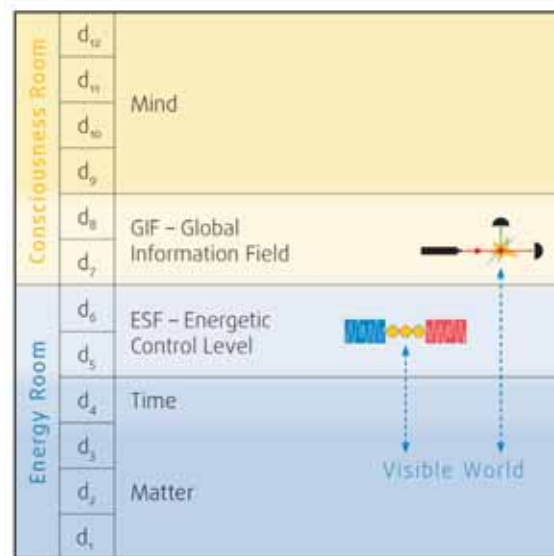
| | | |
|---|---|---|
| Consciousness Room | $d_{12}$ | Mind |
| | $d_{11}$ | |
| | $d_{10}$ | |
| | $d_9$ | |
| | $d_8$ | GIF – Global Information Field |
| | $d_7$ | |
| Energy Room | $d_6$ | ESF – Energetic Control Level |
| | $d_5$ | |
| | $d_4$ | Time |
| | $d_3$ | Matter |
| | $d_2$ | |
| | $d_1$ | |

Visible World